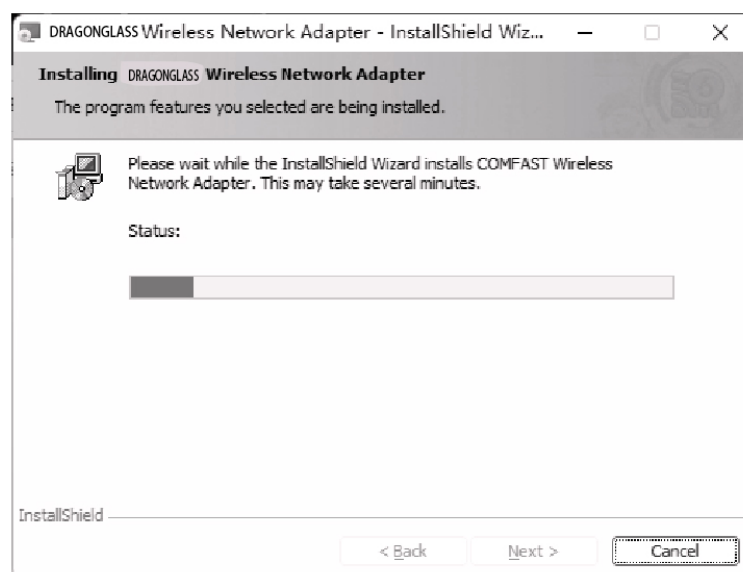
DRAGONGLASS Wireless Network Adapter - InstallShield Wiz...

Installing DRAGONGLASS Wireless Network Adapter

The program features you selected are being installed.

Please wait while the InstallShield Wizard installs COMFAST Wireless Network Adapter. This may take several minutes.

Status:

InstallShield

< Back

Next >

Cancel